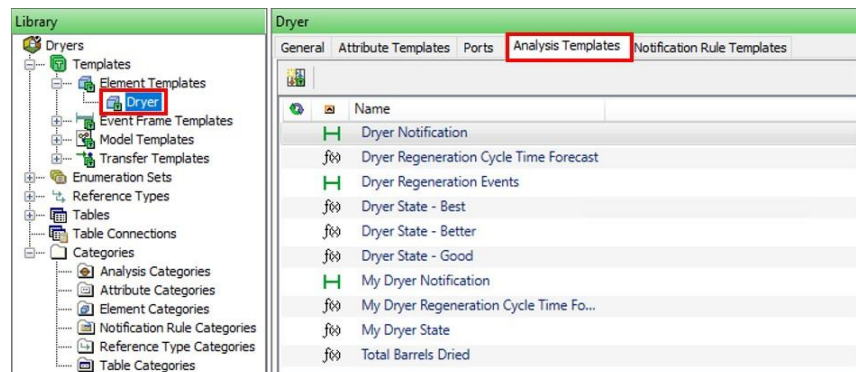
Library
Dryers
Templates
Element Templates
Dryer
Event Frame Templates
Model Templates
Transfer Templates
Enumeration Sets
Reference Types
Tables
Table Connections
Categories
Analysis Categories
Attribute Categories
Element Categories
Notification Rule Categories
Reference Type Categories
Table Categories

Dryer
General | Attribute Templates | Ports | Analysis Templates | Notification Rule Templates

| | | Name |
|---|---|---|
| | | Dryer Notification |
| | $f(x)$ | Dryer Regeneration Cycle Time Forecast |
| | | Dryer Regeneration Events |
| | $f(x)$ | Dryer State - Best |
| | $f(x)$ | Dryer State - Better |
| | $f(x)$ | Dryer State - Good |
| | | My Dryer Notification |
| | $f(x)$ | My Dryer Regeneration Cycle Time Fo... |
| | $f(x)$ | My Dryer State |
| | $f(x)$ | Total Barrels Dried |